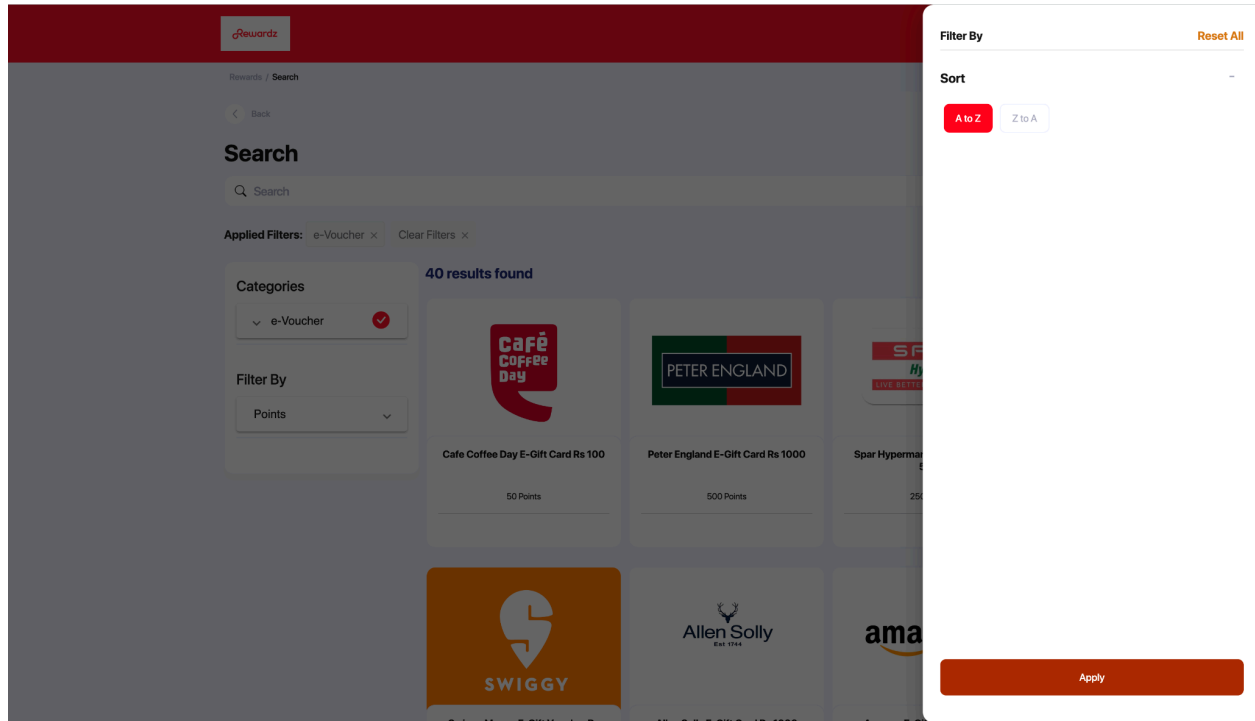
Rewardz

Rewards / Search

Back

Search

Search

Applied Filters: e-Voucher × Clear Filters ×

Categories

e-Voucher

Filter By

Points

40 results found

Café Coffee Day

Cafe Coffee Day E-Gift Card Rs 100

50 Points

PETER ENGLAND

Peter England E-Gift Card Rs 1000

500 Points

SP
Hy
LIVE BETTER

Spar Hypermar
5

250

SWIGGY

Allen Solly
Est 1744

ama

Filter By

Reset All

Sort

-

A to Z

Z to A

Apply